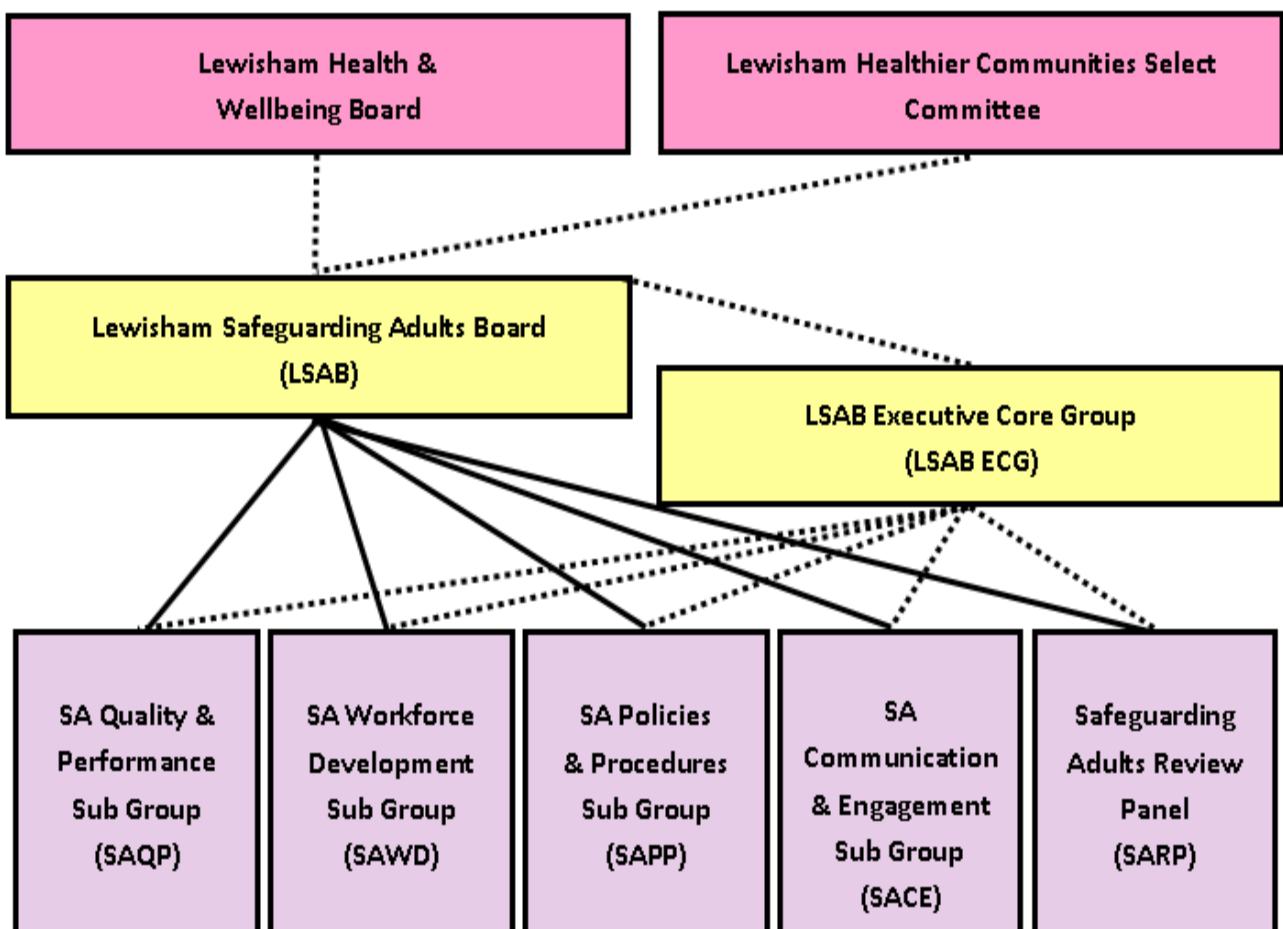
Lewisham Health & Wellbeing Board

Lewisham Healthier Communities Select Committee

Lewisham Safeguarding Adults Board (LSAB)

LSAB Executive Core Group (LSAB ECG)

SA Quality & Performance Sub Group (SAQP)

SA Workforce Development Sub Group (SAWD)

SA Policies & Procedures Sub Group (SAPP)

SA Communication & Engagement Sub Group (SACE)

Safeguarding Adults Review Panel (SARP)